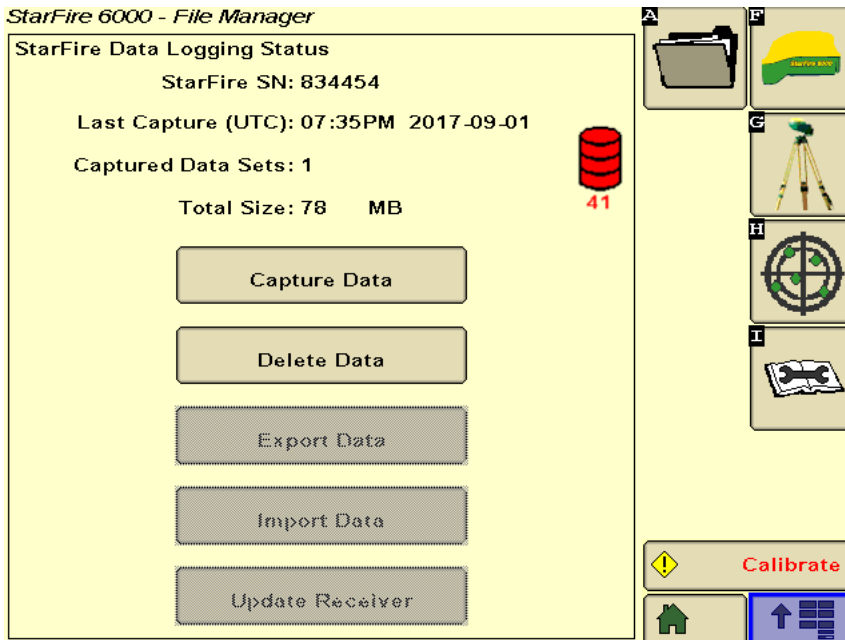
StarFire 6000 - File Manager

StarFire Data Logging Status

StarFire SN: 834454

Last Capture (UTC): 07:35PM 2017-09-01

Captured Data Sets: 1

Total Size: 78 MB

41

Capture Data

Delete Data

Export Data

Import Data

Update Receiver

A

F

G

H

I

Calibrate